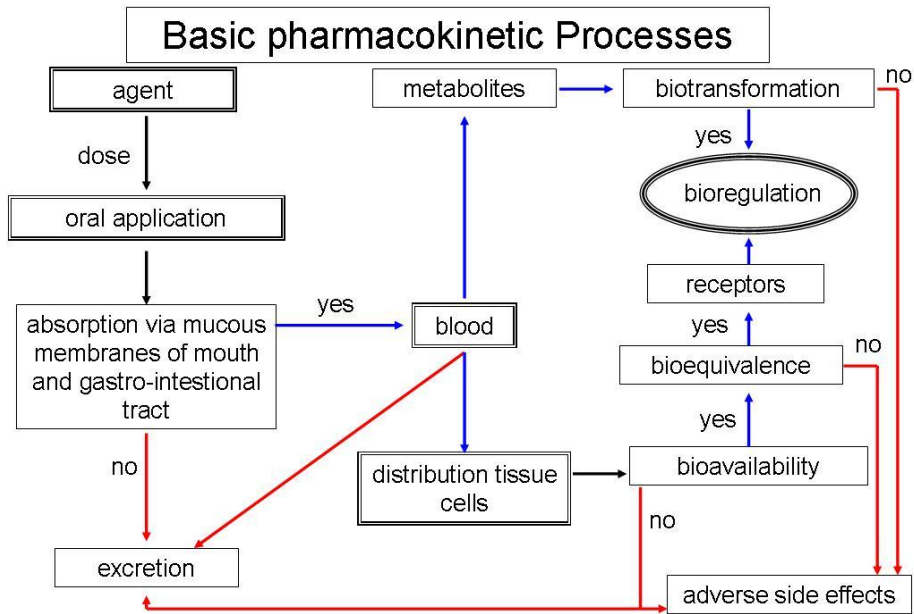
Basic pharmacokinetic Processes

agent

dose

oral application

absorption via mucous membranes of mouth and gastro-intestional tract

yes

blood

metabolites

biotransformation

no

yes

bioregulation

receptors

yes

bioequivalence

no

yes

distribution tissue cells

bioavailability

no

no

excretion

adverse side effects